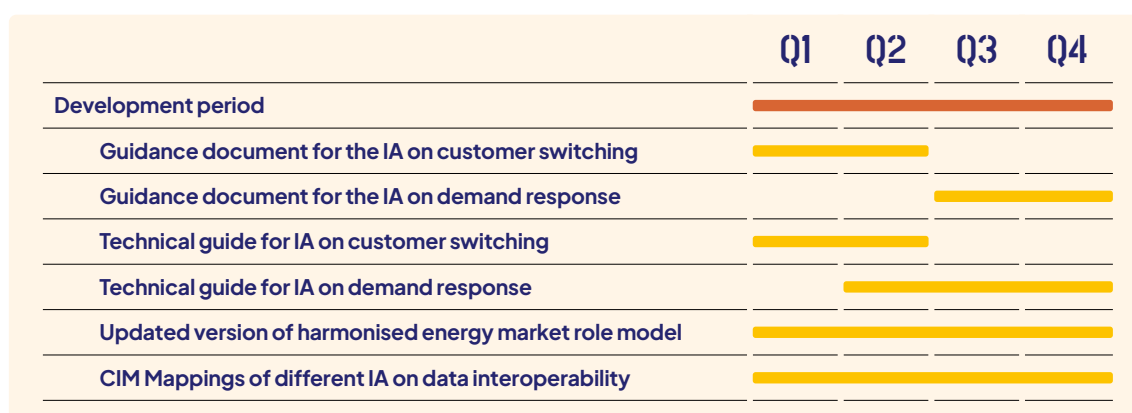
| | Q1 | Q2 | Q3 | Q4 |
|---|---|---|---|---|
| Development period | | | | |
| Guidance document for the IA on customer switching | | | | |
| Guidance document for the IA on demand response | | | | |
| Technical guide for IA on customer switching | | | | |
| Technical guide for IA on demand response | | | | |
| Updated version of harmonised energy market role model | | | | |
| CIM Mappings of different IA on data interoperability | | | | |